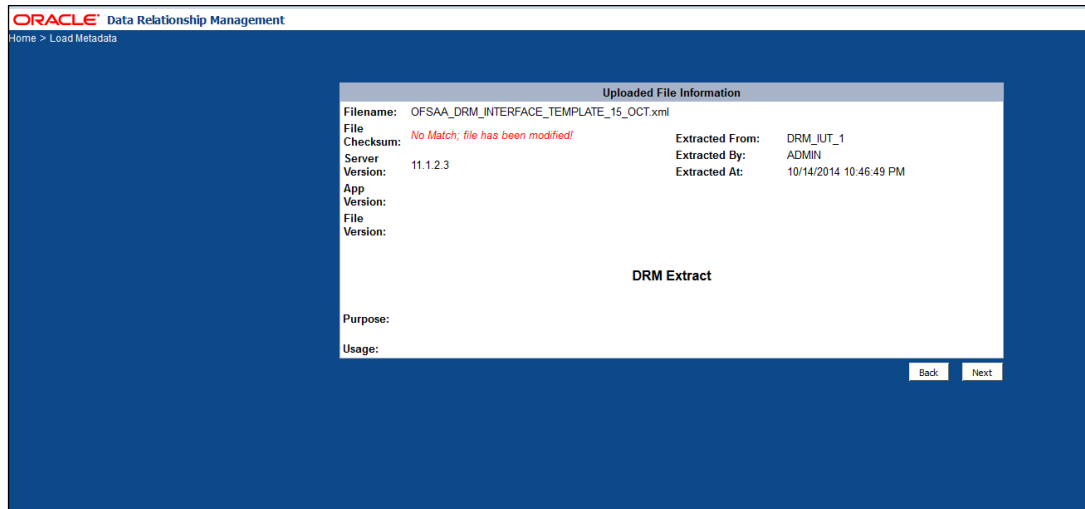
ORACLE® Data Relationship Management

Home > Load Metadata

Uploaded File Information

Filename: OFSAA_DRM_INTERFACE_TEMPLATE_15_OCT.xml

File Checksum: No Match; file has been modified!

Server Version: 11.1.2.3

App Version:

File Version:

Extracted From: DRM_IUT_1

Extracted By: ADMIN

Extracted At: 10/14/2014 10:46:49 PM

DRM Extract

Purpose:

Usage:

Back

Next